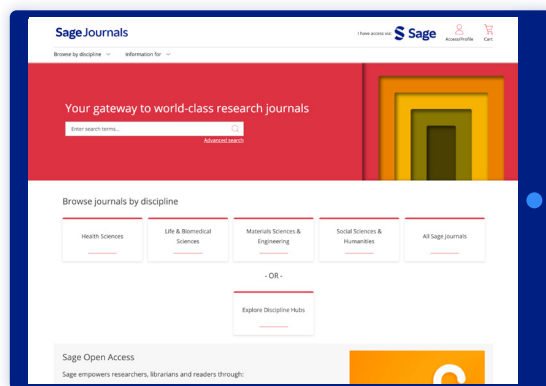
Sage Journals

I have access via: Sage

Access/Profile

Cart

Browse by discipline

Information for

Your gateway to world-class research journals

Enter search terms...

Advanced search

Browse journals by discipline

Health Sciences

Life & Biomedical Sciences

Materials Sciences & Engineering

Social Sciences & Humanities

All Sage Journals

- OR -

Explore Discipline Hubs

Sage Open Access

Sage empowers researchers, librarians and readers through: